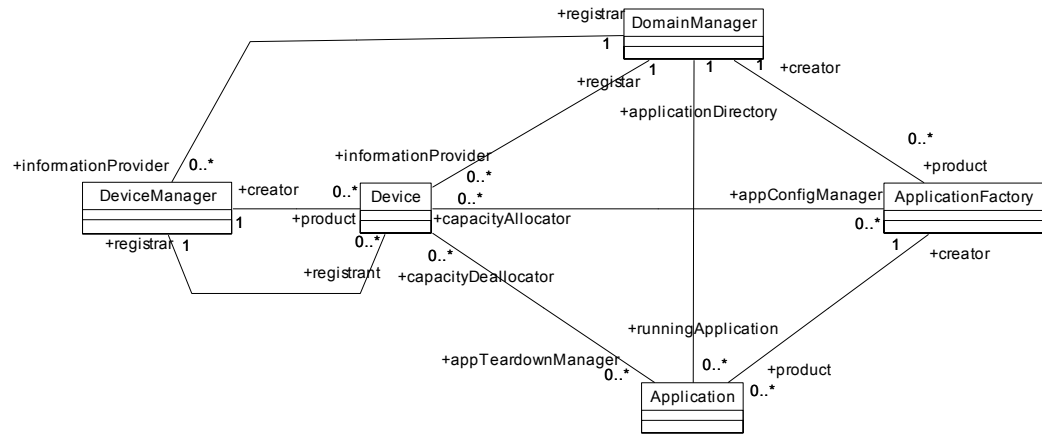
+registrar
DomainManager
1
1
1
1
+creator
+registar
+applicationDirectory
0..*
+product
+informationProvider
0..*
+informationProvider
0..*
DeviceManager
+creator
0..*
Device
0..*
+appConfigManager
ApplicationFactory
1
+product
+capacityAllocator
0..*
+registrar
1
0..*
1
+creator
+registrant
0..*
+capacityDeallocator
+runningApplication
+appTeardownManager
0..*
0..*
+product
0..*
Application